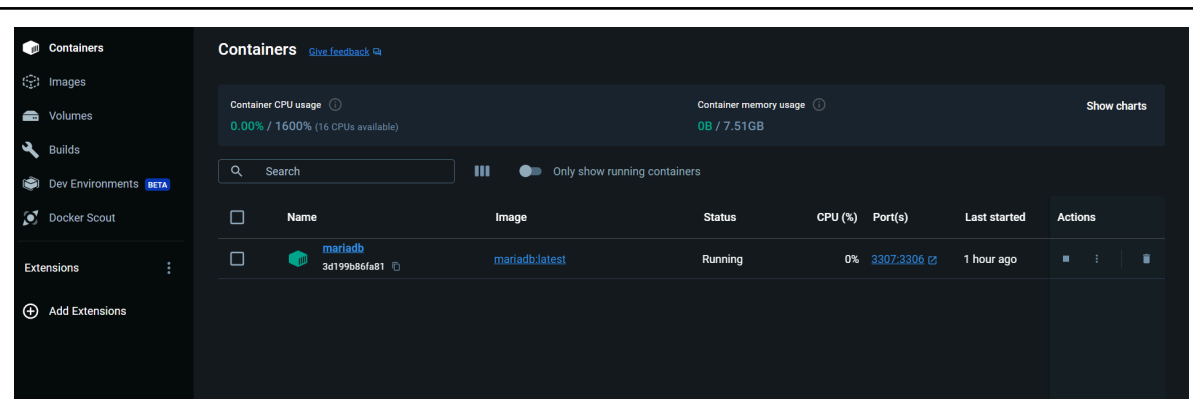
Containers
Images
Volumes
Builds
Dev Environments BETA
Docker Scout
Extensions
Add Extensions

Containers Give feedback

Container CPU usage
0.00% / 1600% (16 CPUs available)

Container memory usage
0B / 7.51GB

Show charts

Search

Only show running containers

| | Name | Image | Status | CPU (%) | Port(s) | Last started | Actions |
|---|---|---|---|---|---|---|---|
| | mariadb 3d199b86fa81 | mariadb:latest | Running | 0% | 3307:3306 | 1 hour ago | |